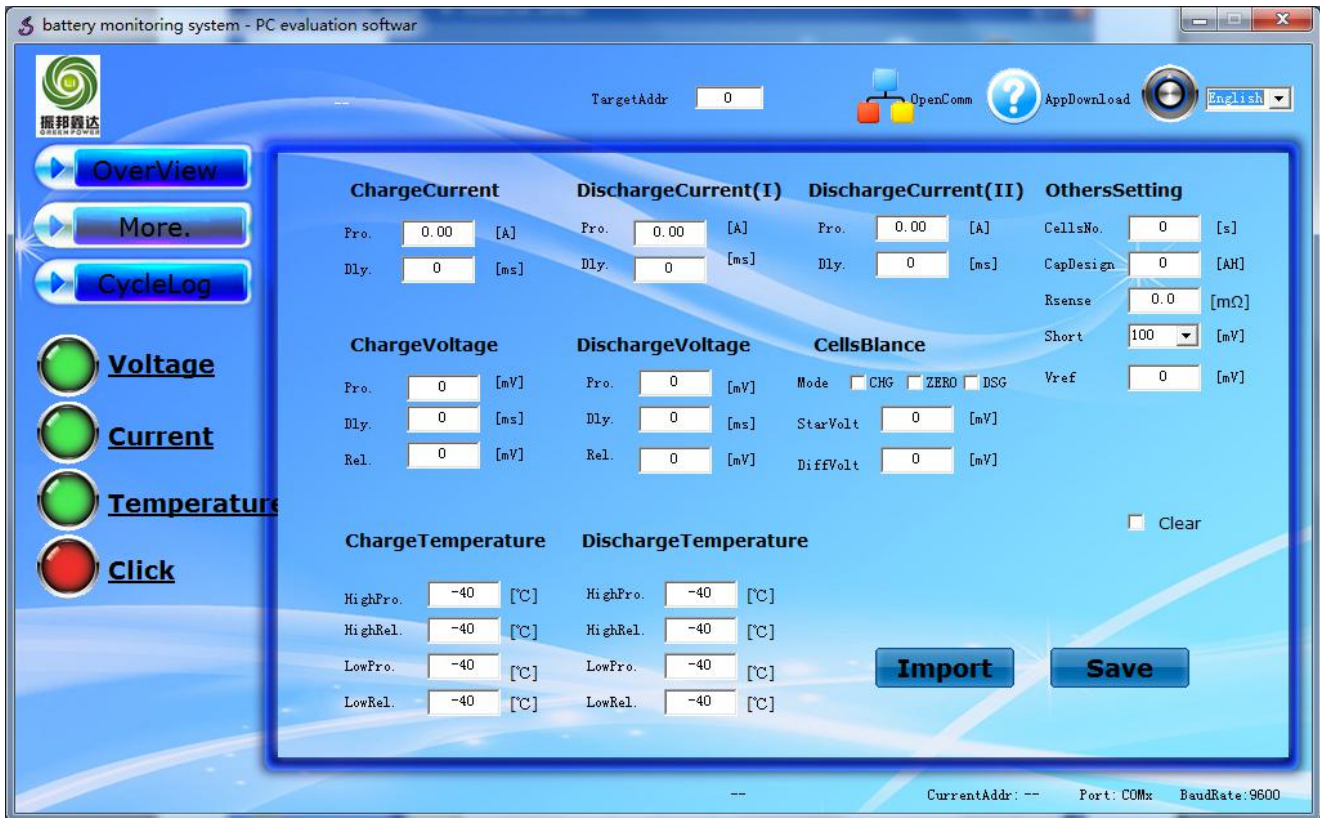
battery monitoring system - PC evaluation softwar

振邦鑫达
GREEN POWER

--

TargetAddr 0

OpenComm AppDownload English

OverView
More.
CycleLog

Voltage
Current
Temperature
Click

ChargeCurrent
Pro. 0.00 [A]
Dly. 0 [ms]

DischargeCurrent(I)
Pro. 0.00 [A]
Dly. 0 [ms]

DischargeCurrent(II)
Pro. 0.00 [A]
Dly. 0 [ms]

OthersSetting
CellsNo. 0 [s]
CapDesign 0 [AH]
Rsense 0.0 [mΩ]
Short 100 [mV]
Vref 0 [mV]

ChargeVoltage
Pro. 0 [mV]
Dly. 0 [ms]
Rel. 0 [mV]

DischargeVoltage
Pro. 0 [mV]
Dly. 0 [ms]
Rel. 0 [mV]

CellsBlance
Mode CHG ZERO DSG
StarVolt 0 [mV]
DiffVolt 0 [mV]

Clear

ChargeTemperature
HighPro. -40 [℃]
HighRel. -40 [℃]
LowPro. -40 [℃]
LowRel. -40 [℃]

DischargeTemperature
HighPro. -40 [℃]
HighRel. -40 [℃]
LowPro. -40 [℃]
LowRel. -40 [℃]

Import
Save

--
CurrentAddr: --
Port: COMx
BaudRate:9600